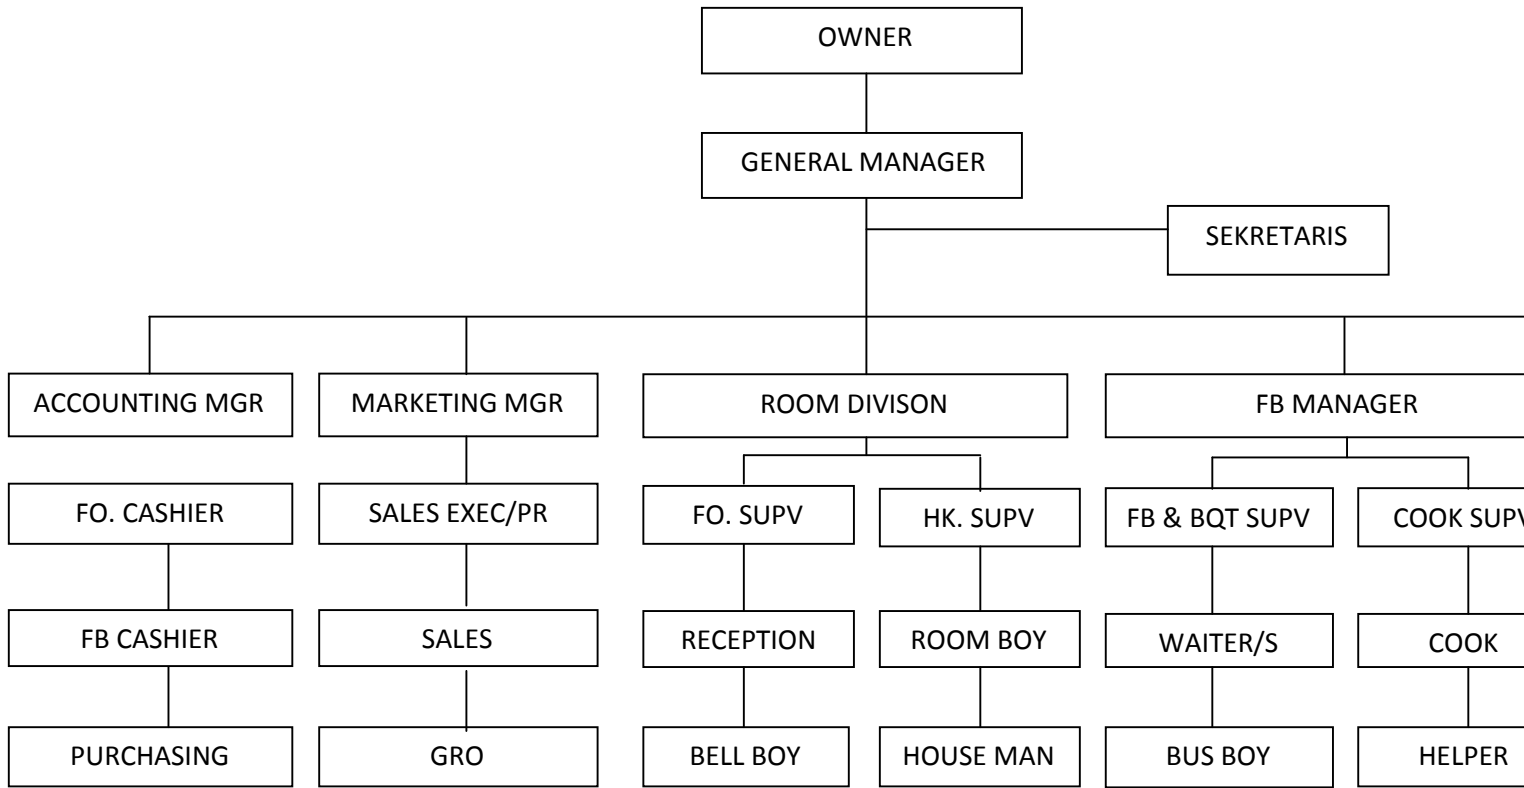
OWNER

GENERAL MANAGER

SEKRETARIS

ACCOUNTING MGR

FO. CASHIER

FB CASHIER

PURCHASING

MARKETING MGR

SALES EXEC/PR

SALES

GRO

ROOM DIVISON

FO. SUPV

RECEPTION

BELL BOY

HK. SUPV

ROOM BOY

HOUSE MAN

FB MANAGER

FB & BQT SUPV

WAITER/S

BUS BOY

COOK SUP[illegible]

COOK

HELPER